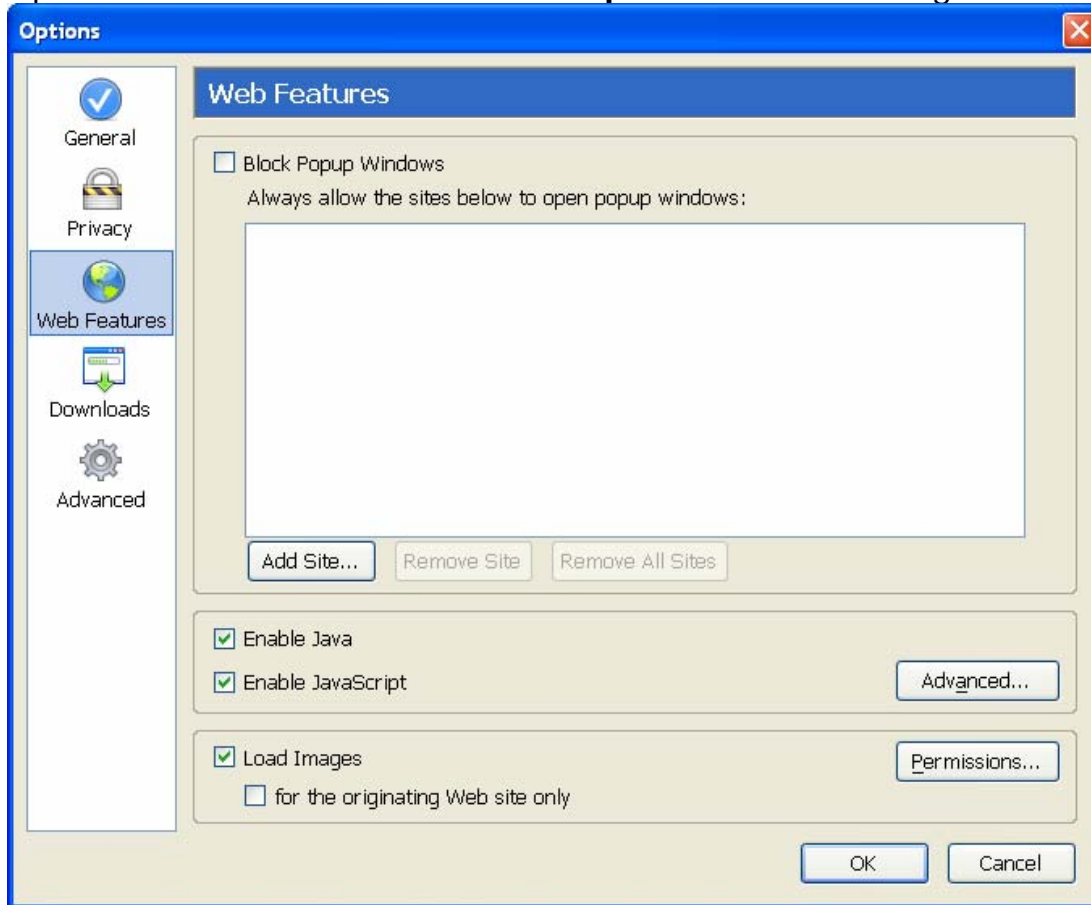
Options

General

Privacy

Web Features

Downloads

Advanced

Web Features

Block Popup Windows

Always allow the sites below to open popup windows:

Add Site...

Remove Site

Remove All Sites

Enable Java

Enable JavaScript

Advanced...

Load Images

for the originating Web site only

Permissions...

OK

Cancel